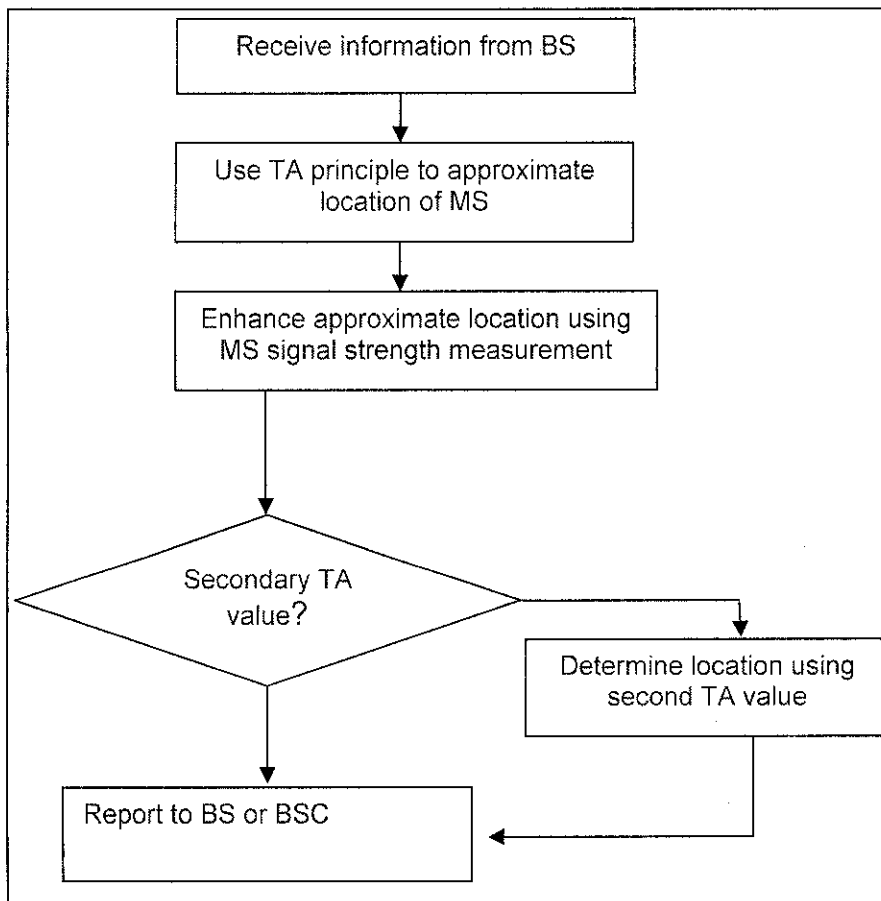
Receive information from BS

Use TA principle to approximate location of MS

Enhance approximate location using MS signal strength measurement

Secondary TA value?

Determine location using second TA value

Report to BS or BSC